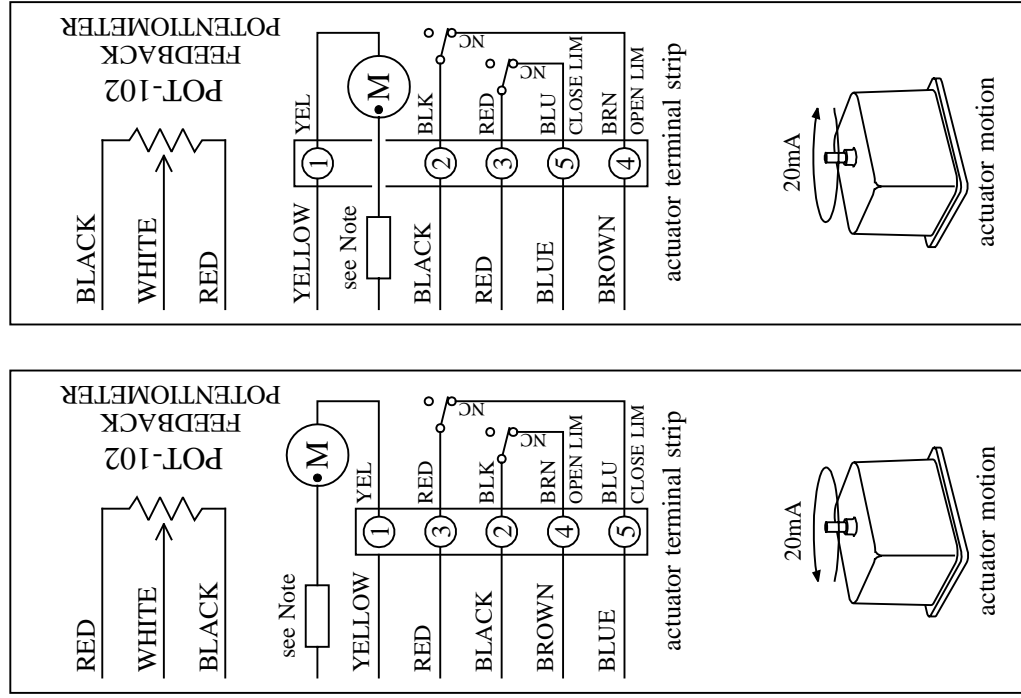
POT-102
FEEDBACK
POTENTIOMETER

BLACK
WHITE
RED

YEL
M
NC
NC
BLK
RED
BLU
CLOSE LIM
BRN
OPEN LIM

1
2
3
5
4

YELLOW
see Note
BLACK
RED
BLUE
BROWN
actuator terminal strip

20mA
actuator motion

POT-102
FEEDBACK
POTENTIOMETER

RED
WHITE
BLACK

M
YEL
RED
NC
NC
BLK
BRN
OPEN LIM
BLU
CLOSE LIM

1
3
2
4
5

see Note
YELLOW
RED
BLACK
BROWN
BLUE
actuator terminal strip

20mA
actuator motion